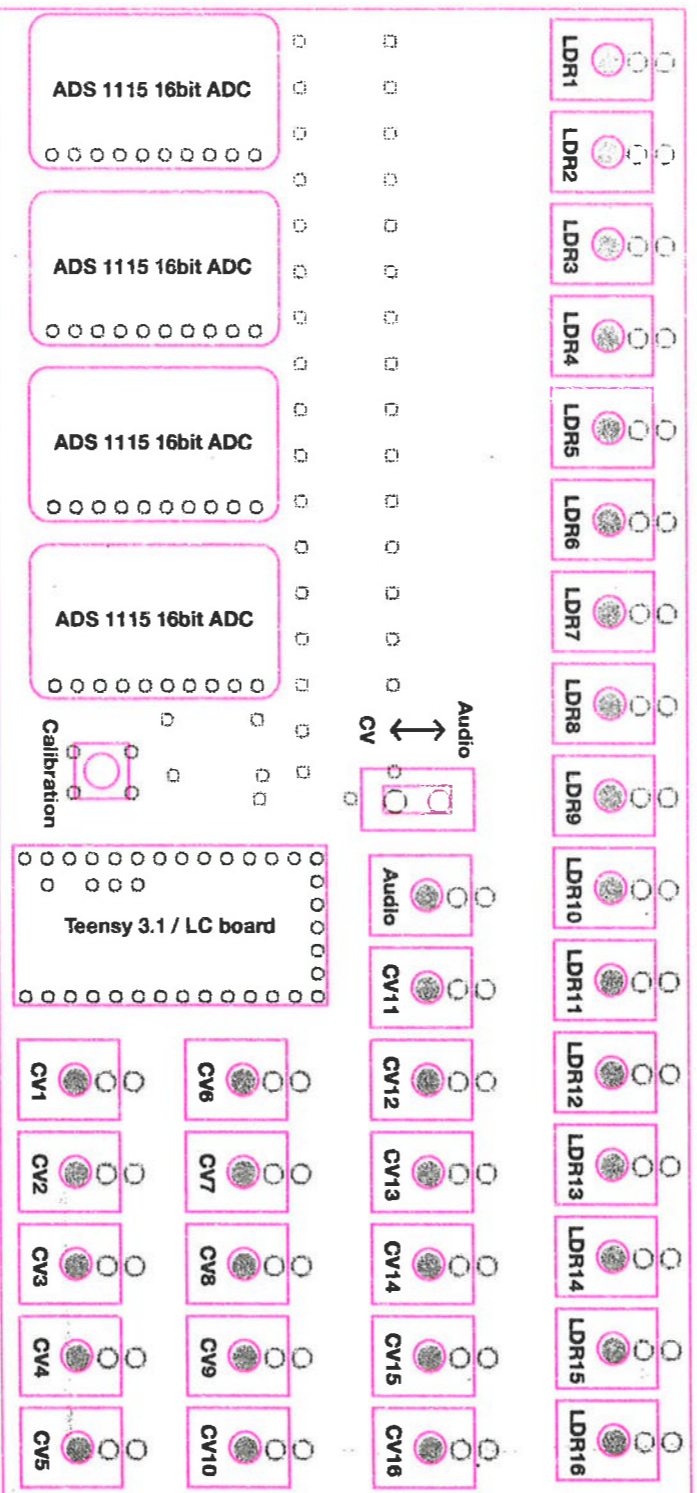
ADS 1115 16bit ADC

ADS 1115 16bit ADC

ADS 1115 16bit ADC

ADS 1115 16bit ADC

Calibration

CV

Audio

Teensy 3.1 / LC board

Audio

CV11

CV12

CV13

CV14

CV15

CV16

CV1

CV2

CV3

CV4

CV5

CV6

CV7

CV8

CV9

CV10

LDR1

LDR2

LDR3

LDR4

LDR5

LDR6

LDR7

LDR8

LDR9

LDR10

LDR11

LDR12

LDR13

LDR14

LDR15

LDR16